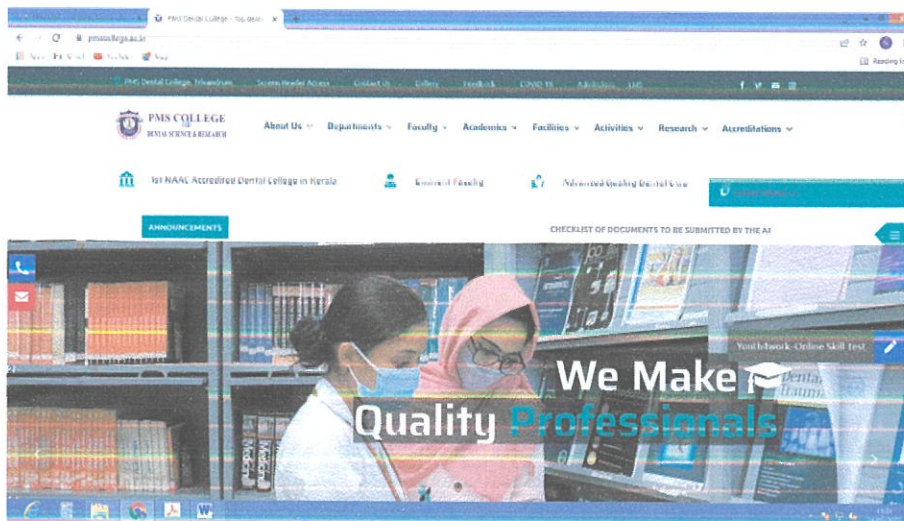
PMS Dental College - Top dent ×

pmscollege.ac.in

PMS Dental College, Trivandrum   Screen Reader Access   Contact Us   Gallery   Feedback   COVID-19   Admission   LMS

PMS COLLEGE OF DENTAL SCIENCE & RESEARCH

About Us   Departments   Faculty   Academics   Facilities   Activities   Research   Accreditations

1st NAAC Accredited Dental College in Kerala   Eminent Faculty   Advanced Quality Dental Care

ANNOUNCEMENTS

CHECKLIST OF DOCUMENTS TO BE SUBMITTED BY THE A

Youthwork Online Skill Test

We Make
Quality Professionals

Dental Trauma

Medical Medicine